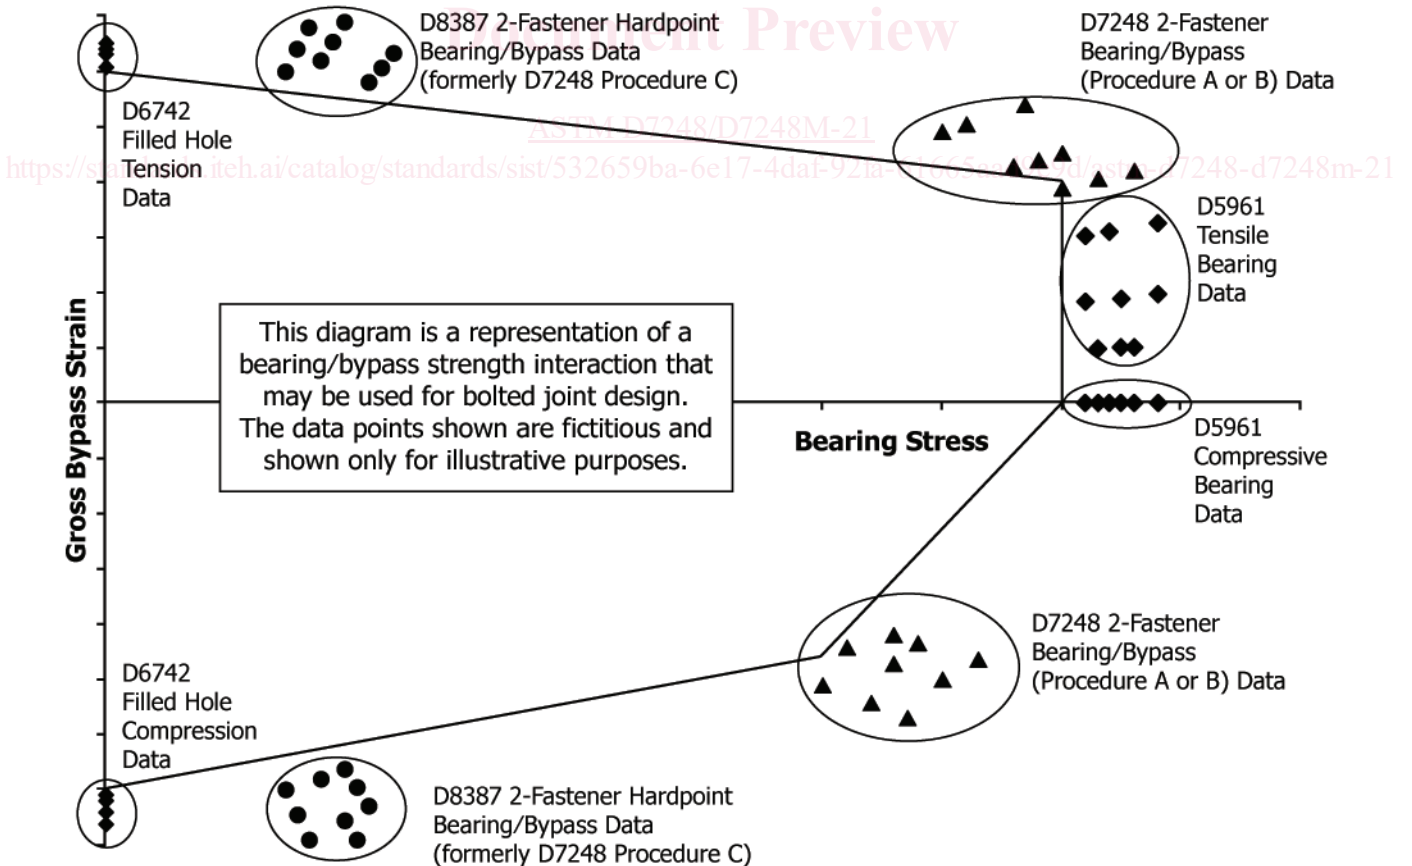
Document Preview

D8387 2-Fastener Hardpoint Bearing/Bypass Data (formerly D7248 Procedure C)

D7248 2-Fastener Bearing/Bypass (Procedure A or B) Data

ASTM D7248/D7248M-21

https://standards.iteh.ai/catalog/standards/sist/532659ba-6e17-4daf-92fa-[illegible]/astm-d7248-d7248m-21

D6742 Filled Hole Tension Data

D5961 Tensile Bearing Data

Gross Bypass Strain

This diagram is a representation of a bearing/bypass strength interaction that may be used for bolted joint design. The data points shown are fictitious and shown only for illustrative purposes.

Bearing Stress

D5961 Compressive Bearing Data

D7248 2-Fastener Bearing/Bypass (Procedure A or B) Data

D6742 Filled Hole Compression Data

D8387 2-Fastener Hardpoint Bearing/Bypass Data (formerly D7248 Procedure C)